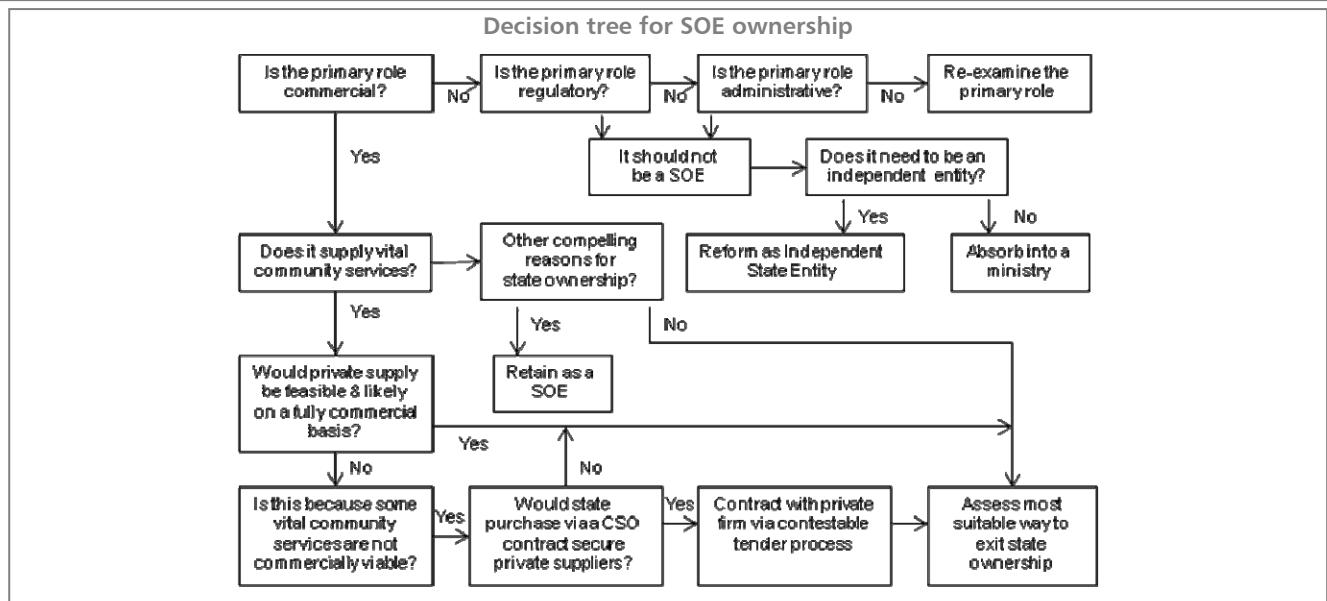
Decision tree for SOE ownership

Is the primary role commercial?

No

Is the primary role regulatory?

No

Is the primary role administrative?

No

Re-examine the primary role

Yes

It should not be a SOE

Does it need to be an independent entity?

Yes

No

Does it supply vital community services?

Other compelling reasons for state ownership?

Reform as Independent State Entity

Absorb into a ministry

Yes

Yes

No

Would private supply be feasible & likely on a fully commercial basis?

Retain as a SOE

Yes

No

No

Is this because some vital community services are not commercially viable?

Yes

Would state purchase via a CSO contract secure private suppliers?

Yes

Contract with private firm via contestable tender process

Assess most suitable way to exit state ownership